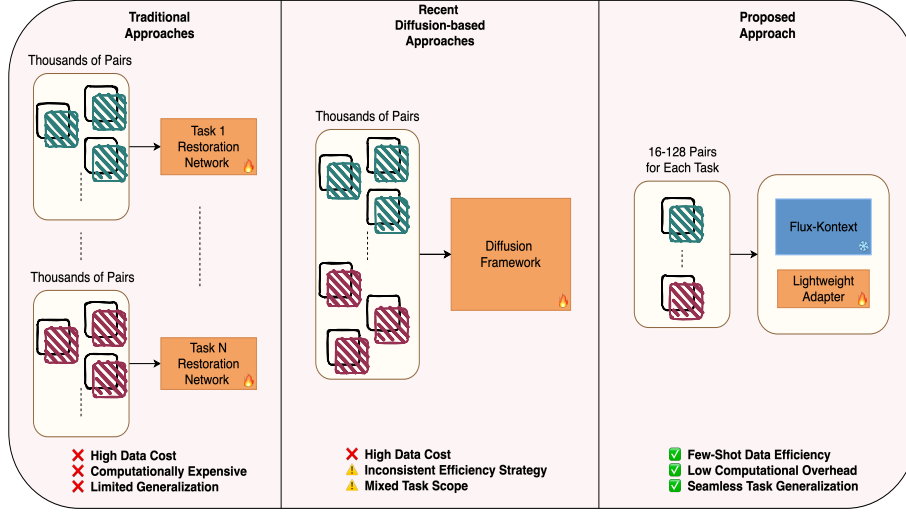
Traditional Approaches

Thousands of Pairs

Task 1 Restoration Network

Thousands of Pairs

Task N Restoration Network

❌ High Data Cost
❌ Computationally Expensive
❌ Limited Generalization

Recent Diffusion-based Approaches

Thousands of Pairs

Diffusion Framework

❌ High Data Cost
⚠️ Inconsistent Efficiency Strategy
⚠️ Mixed Task Scope

Proposed Approach

16-128 Pairs for Each Task

Flux-Kontext

Lightweight Adapter

✅ Few-Shot Data Efficiency
✅ Low Computational Overhead
✅ Seamless Task Generalization